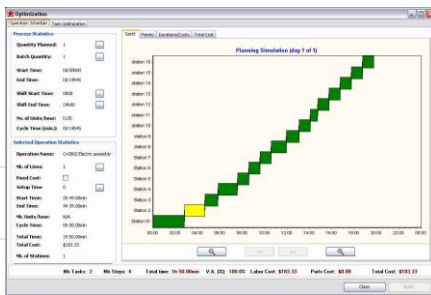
Optimization

Operation Schedule | Task Optimization

Process Statistics

Quantity Planned: 1

Batch Quantity: 1

Start Time: 00:00:00

End Time: 02:19:45

Shift Start Time: 08:00

Shift End Time: 24:00

No. of Units/hour: 0.25

Cycle Time (min.): 02:19:45

Selected Operation Statistics

Operation Name: C-0002 Electric assemble

Nb. of Lines: 1

Fixed Cost:

Setup Time: 0

Start Time: 1h 40.00min

End Time: 1h 20.00min

Nb. Units/hour: N/A

Cycle Time: 1h 00.00min

Total Time: 1h 50.00min

Total Cost: $183.33

Nb. of Stations: 1

Gantt | Planning | Durations/Costs | Total Cost

Planning Simulation (day 1 of 1)

station 15
station 14
station 13
station 12
station 11
station 10
station 9
station 8
Station 7
Station 6
Station 5
Station 4
Station 3
Station 2
Station 1
Station 0

00:00 02:00 04:00 06:00 08:00 10:00 12:00 14:00 16:00 18:00 20:00 22:00

Nb Tasks: 2 Nb Steps: 4 Total time: 1h 50.00min V.A. (%): 100.00 Labor Cost: $183.33 Parts Cost: $0.00 Total Cost: $183.33

Close Apply